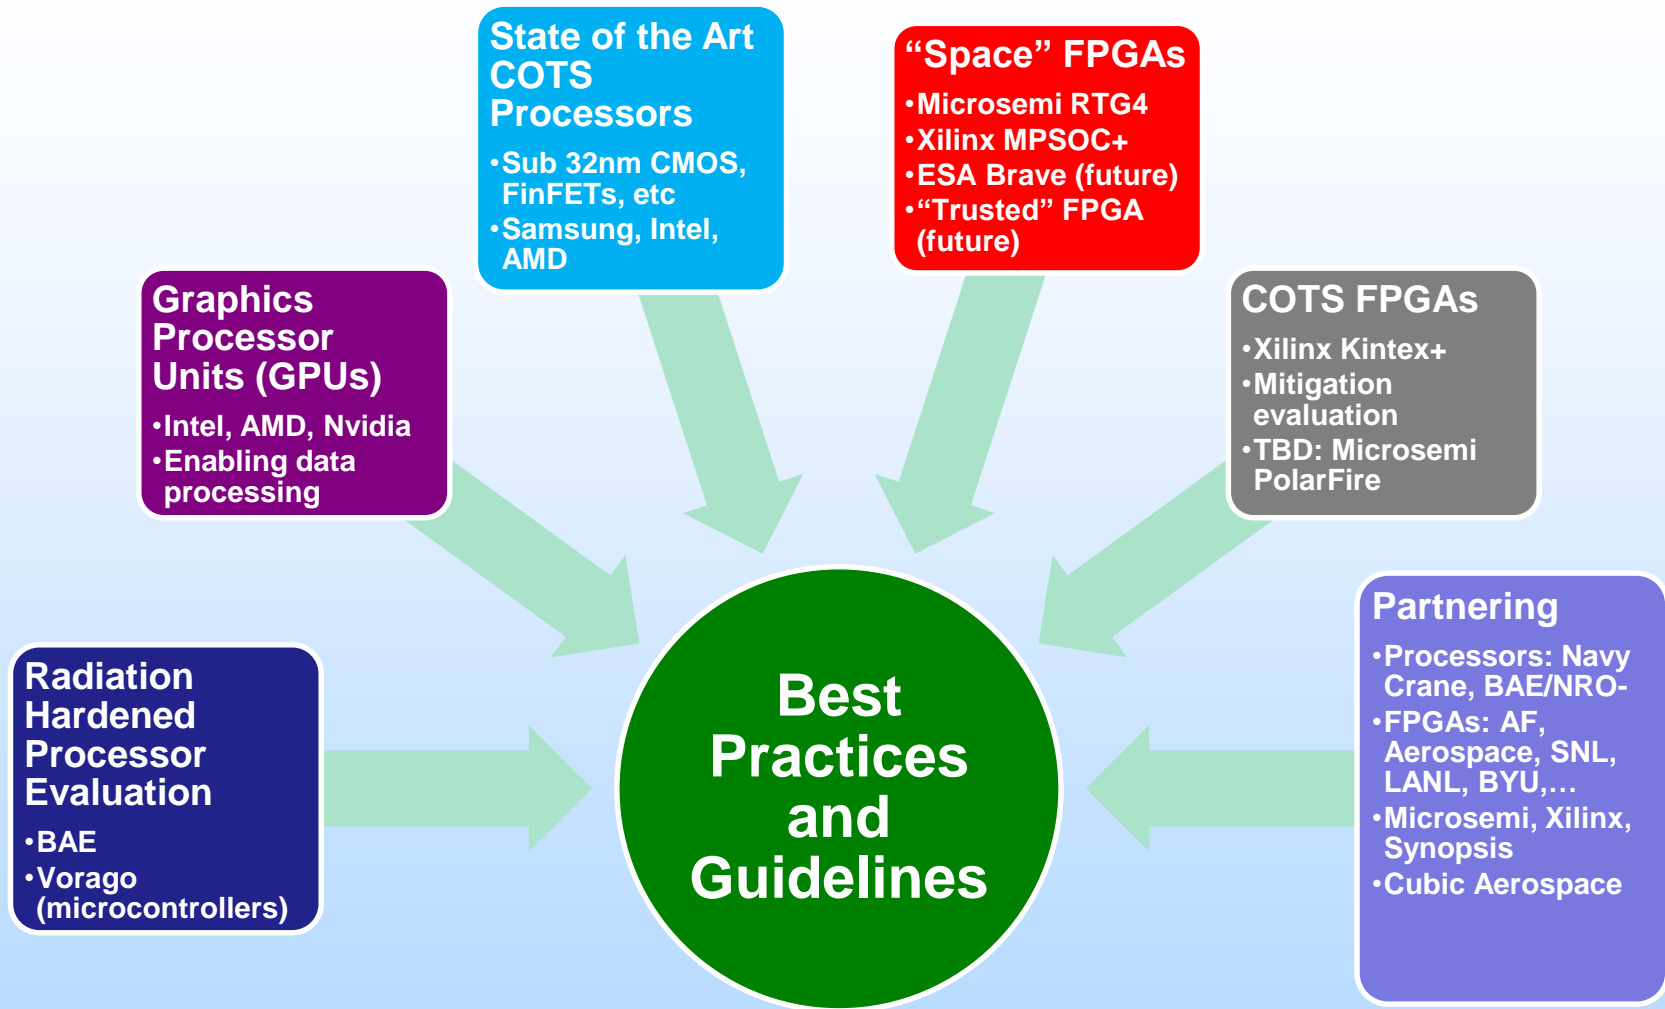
State of the Art COTS Processors

•Sub 32nm CMOS, FinFETs, etc
•Samsung, Intel, AMD

“Space” FPGAs

•Microsemi RTG4
•Xilinx MPSOC+
•ESA Brave (future)
•“Trusted” FPGA (future)

Graphics Processor Units (GPUs)

•Intel, AMD, Nvidia
•Enabling data processing

COTS FPGAs

•Xilinx Kintex+
•Mitigation evaluation
•TBD: Microsemi PolarFire

Radiation Hardened Processor Evaluation

•BAE
•Vorago (microcontrollers)

Best Practices and Guidelines

Partnering

•Processors: Navy Crane, BAE/NRO-
•FPGAs: AF, Aerospace, SNL, LANL, BYU,…
•Microsemi, Xilinx, Synopsis
•Cubic Aerospace